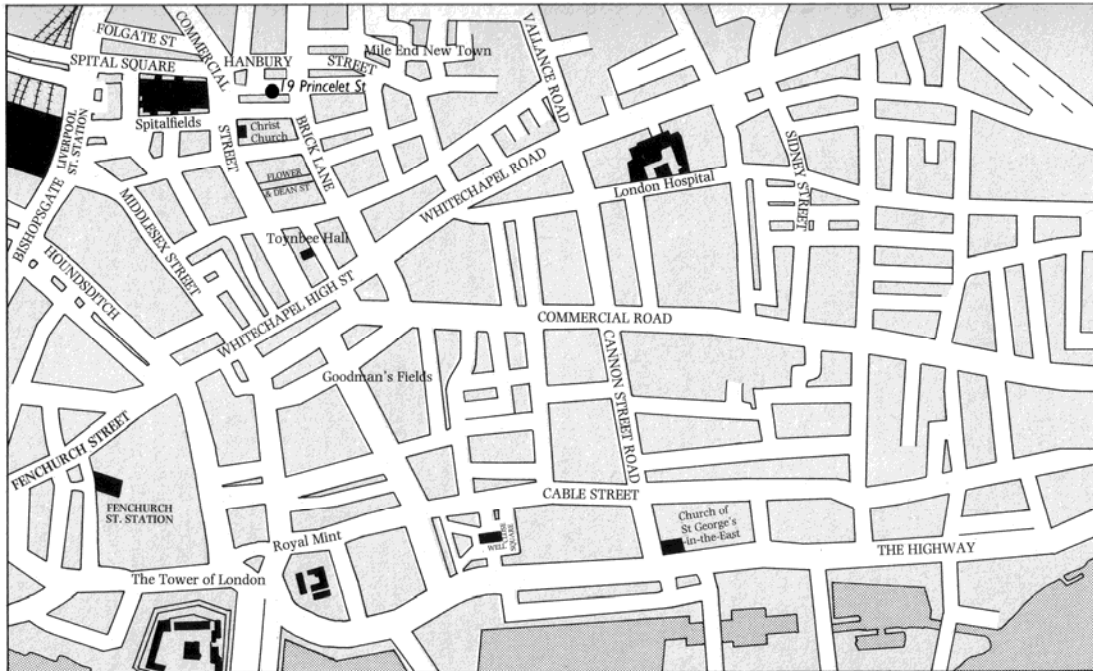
FOLGATE ST
COMMERCIAL
HANBURY
STREET
Mile End New Town
VALLANCE ROAD
SPITAL SQUARE
19 Princelet St
Spitalfields
Christ Church
BRICK LANE
STREET
LIVERPOOL ST. STATION
BISHOPSGATE
FLOWER & DEAN ST
WHITECHAPEL ROAD
London Hospital
SIDNEY STREET
MIDDLESEX STREET
Toynbee Hall
HOUNDSDITCH
WHITECHAPEL HIGH ST
COMMERCIAL ROAD
CANNON STREET ROAD
Goodman's Fields
FENCHURCH STREET
FENCHURCH ST. STATION
CABLE STREET
Church of St George's -in-the-East
WELL SQUARE
Royal Mint
THE HIGHWAY
The Tower of London